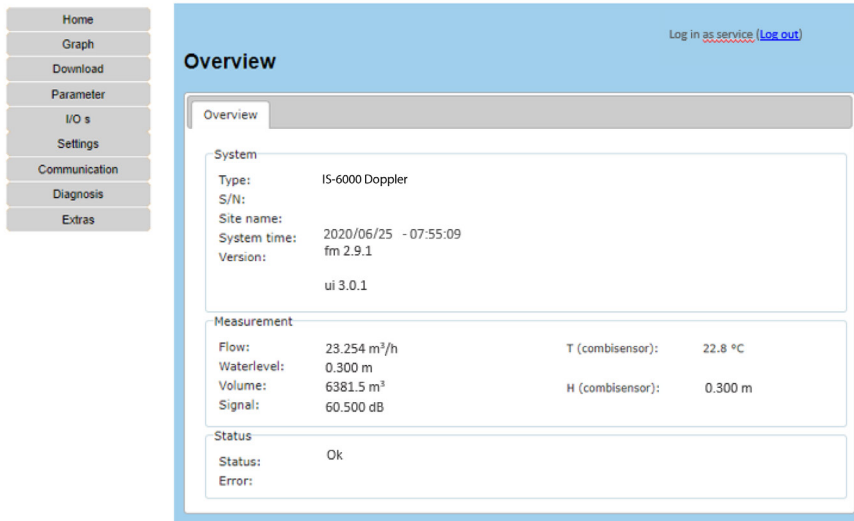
Home
Graph
Download
Parameter
I/O s
Settings
Communication
Diagnosis
Extras

Log in as service (Log out)

Overview

Overview

System
Type: IS-6000 Doppler
S/N:
Site name:
System time: 2020/06/25 - 07:55:09
Version: fm 2.9.1

ui 3.0.1

Measurement
Flow: 23.254 m³/h
Waterlevel: 0.300 m
Volume: 6381.5 m³
Signal: 60.500 dB
T (combisensor): 22.8 °C
H (combisensor): 0.300 m

Status
Status: Ok
Error: